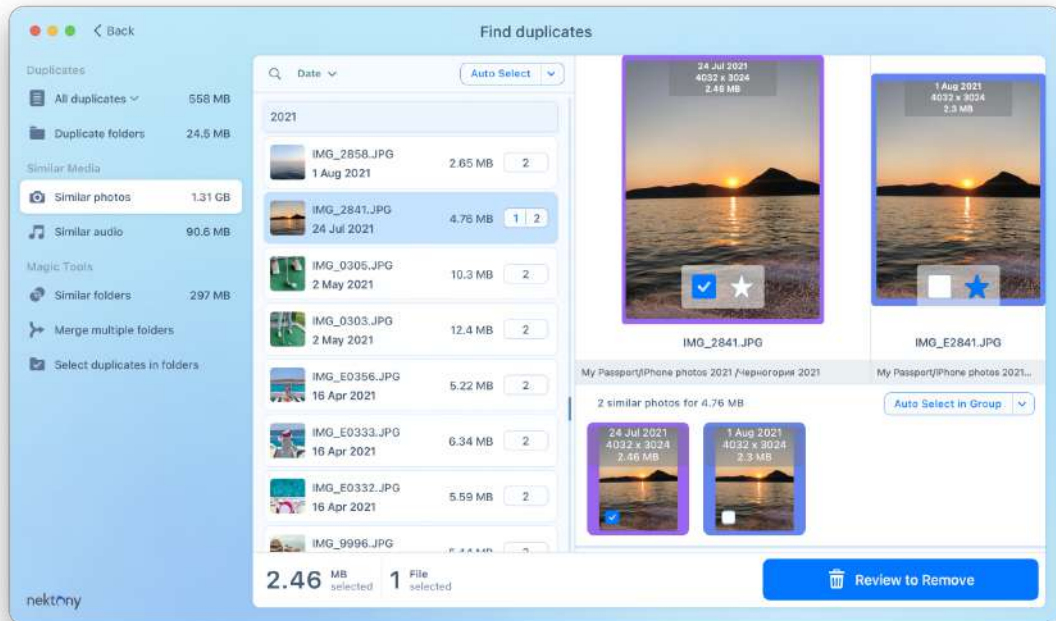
< Back

Find duplicates

Duplicates

All duplicates 558 MB

Duplicate folders 24.5 MB

Similar Media

Similar photos 1.31 GB

Similar audio 90.6 MB

Magic Tools

Similar folders 297 MB

Merge multiple folders

Select duplicates in folders

nektony

Date

Auto Select

2021

IMG_2858.JPG 1 Aug 2021 2.65 MB 2

IMG_2841.JPG 24 Jul 2021 4.76 MB 1 | 2

IMG_0305.JPG 2 May 2021 10.3 MB 2

IMG_0303.JPG 2 May 2021 12.4 MB 2

IMG_E0356.JPG 16 Apr 2021 5.22 MB 2

IMG_E0333.JPG 16 Apr 2021 6.34 MB 2

IMG_E0332.JPG 16 Apr 2021 5.59 MB 2

IMG_9996.JPG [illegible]

2.46 MB selected 1 File selected

24 Jul 2021 4032 x 3024 2.46 MB

1 Aug 2021 4032 x 3024 2.3 MB

IMG_2841.JPG

IMG_E2841.JPG

My Passport/iPhone photos 2021 /Черногория 2021

My Passport/iPhone photos 2021...

2 similar photos for 4.76 MB

Auto Select in Group

24 Jul 2021 4032 x 3024 2.46 MB

1 Aug 2021 4032 x 3024 2.3 MB

Review to Remove